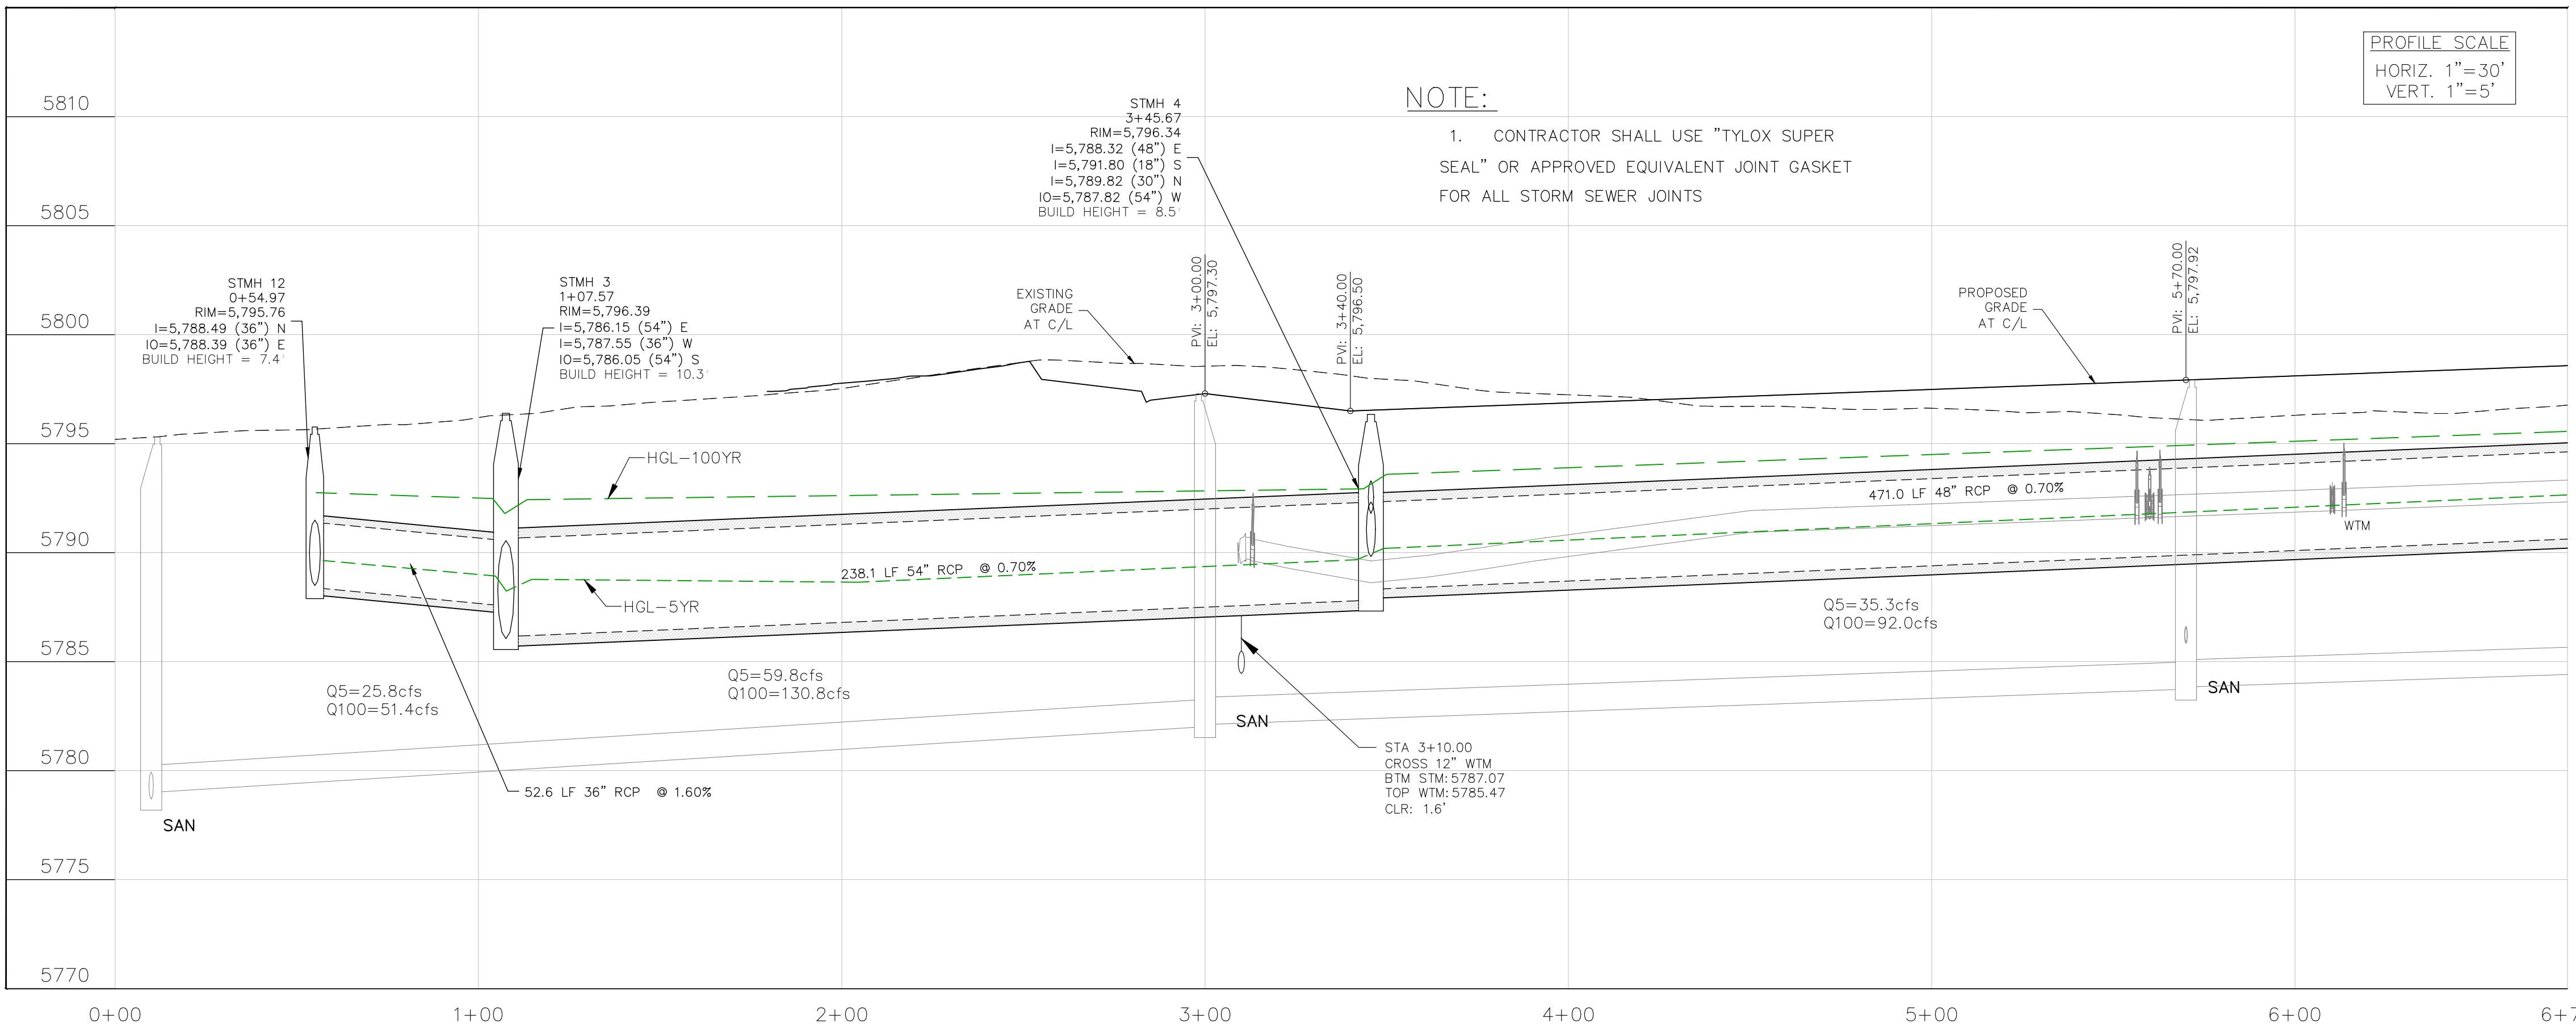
PROFILE SCALE
HORIZ. 1"=30'
VERT. 1"=5'

NOTE:
1. CONTRACTOR SHALL USE "TYLOX SUPER SEAL" OR APPROVED EQUIVALENT JOINT GASKET FOR ALL STORM SEWER JOINTS

5810
5805
5800
5795
5790
5785
5780
5775
5770

STMH 4
3+45.67
RIM=5,796.34
I=5,788.32 (48") E
I=5,791.80 (18") S
I=5,789.82 (30") N
IO=5,787.82 (54") W
BUILD HEIGHT = 8.5'

STMH 12
0+54.97
RIM=5,795.76
I=5,788.49 (36") N
IO=5,788.39 (36") E
BUILD HEIGHT = 7.4'

STMH 3
1+07.57
RIM=5,796.39
I=5,786.15 (54") E
I=5,787.55 (36") W
IO=5,786.05 (54") S
BUILD HEIGHT = 10.3'

EXISTING GRADE AT C/L

PVI: 3+00.00
EL: 5,797.30

PVI: 3+40.00
EL: 5,796.50

PROPOSED GRADE AT C/L

PVI: 5+70.00
EL: 5,797.92

HGL-100YR

471.0 LF 48" RCP @ 0.70%

WTM

238.1 LF 54" RCP @ 0.70%

HGL-5YR

Q5=35.3cfs
Q100=92.0cfs

Q5=59.8cfs
Q100=130.8cfs

Q5=25.8cfs
Q100=51.4cfs

SAN

SAN

SAN

STA 3+10.00
CROSS 12" WTM
BTM STM: 5787.07
TOP WTM: 5785.47
CLR: 1.6'

52.6 LF 36" RCP @ 1.60%

0+00
1+00
2+00
3+00
4+00
5+00
6+00
6+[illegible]